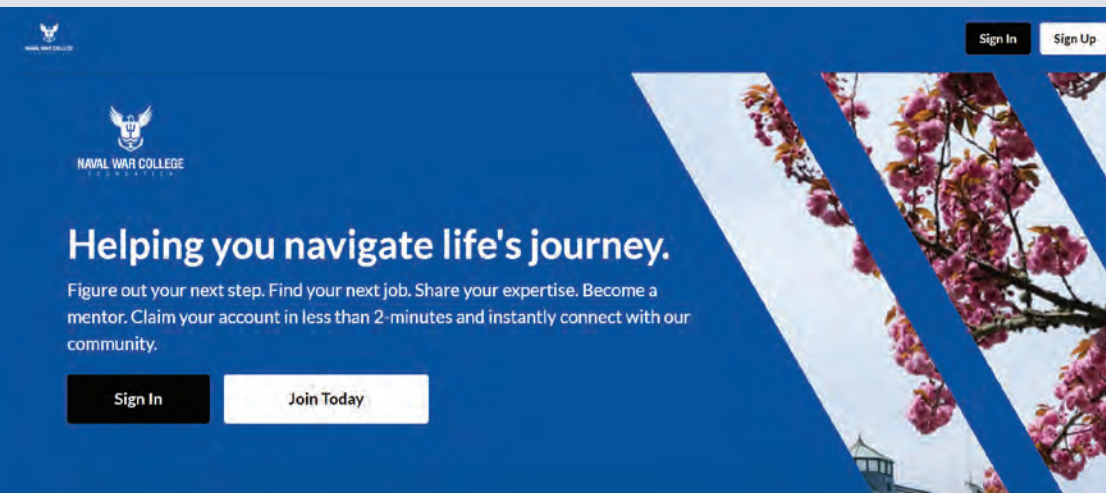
NAVAL WAR COLLEGE

Sign In
Sign Up

NAVAL WAR COLLEGE
FOUNDATION

Helping you navigate life's journey.

Figure out your next step. Find your next job. Share your expertise. Become a mentor. Claim your account in less than 2-minutes and instantly connect with our community.

Sign In
Join Today